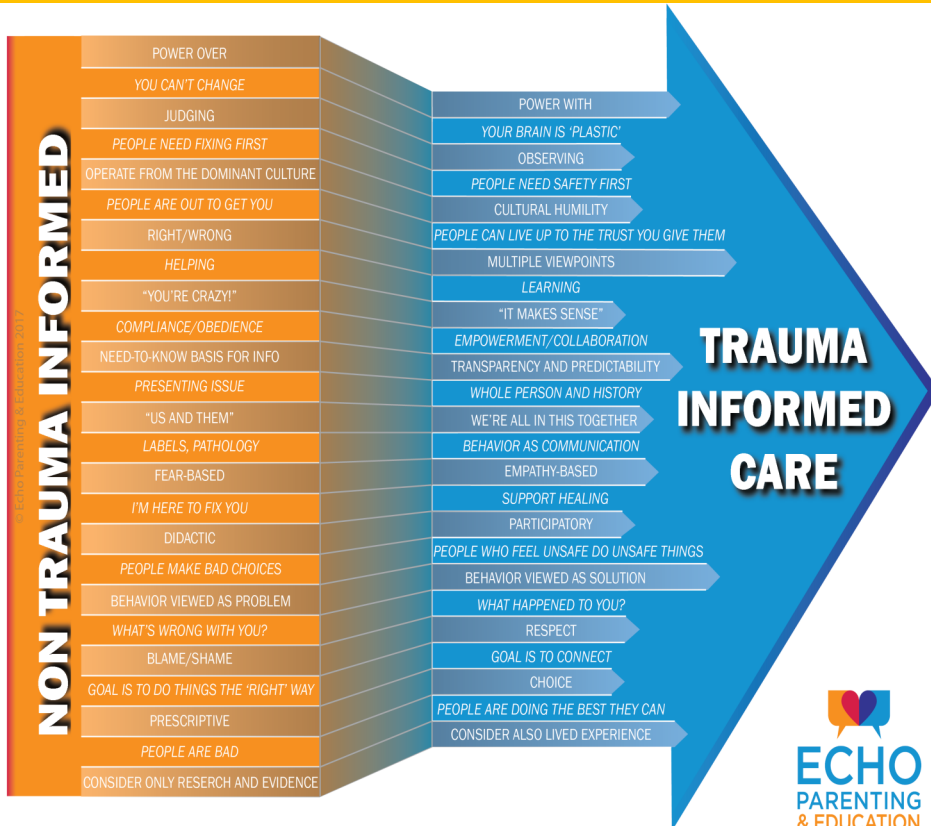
NON TRAUMA INFORMED

© Echo Parenting & Education 2017

POWER OVER
YOU CAN'T CHANGE
JUDGING
PEOPLE NEED FIXING FIRST
OPERATE FROM THE DOMINANT CULTURE
PEOPLE ARE OUT TO GET YOU
RIGHT/WRONG
HELPING
"YOU'RE CRAZY!"
COMPLIANCE/OBEDIENCE
NEED-TO-KNOW BASIS FOR INFO
PRESENTING ISSUE
"US AND THEM"
LABELS, PATHOLOGY
FEAR-BASED
I'M HERE TO FIX YOU
DIDACTIC
PEOPLE MAKE BAD CHOICES
BEHAVIOR VIEWED AS PROBLEM
WHAT'S WRONG WITH YOU?
BLAME/SHAME
GOAL IS TO DO THINGS THE 'RIGHT' WAY
PRESCRIPTIVE
PEOPLE ARE BAD
CONSIDER ONLY RESERCH AND EVIDENCE

POWER WITH
YOUR BRAIN IS 'PLASTIC'
OBSERVING
PEOPLE NEED SAFETY FIRST
CULTURAL HUMILITY
PEOPLE CAN LIVE UP TO THE TRUST YOU GIVE THEM
MULTIPLE VIEWPOINTS
LEARNING
"IT MAKES SENSE"
EMPOWERMENT/COLLABORATION
TRANSPARENCY AND PREDICTABILITY
WHOLE PERSON AND HISTORY
WE'RE ALL IN THIS TOGETHER
BEHAVIOR AS COMMUNICATION
EMPATHY-BASED
SUPPORT HEALING
PARTICIPATORY
PEOPLE WHO FEEL UNSAFE DO UNSAFE THINGS
BEHAVIOR VIEWED AS SOLUTION
WHAT HAPPENED TO YOU?
RESPECT
GOAL IS TO CONNECT
CHOICE
PEOPLE ARE DOING THE BEST THEY CAN
CONSIDER ALSO LIVED EXPERIENCE

TRAUMA INFORMED CARE

ECHO PARENTING & EDUCATION